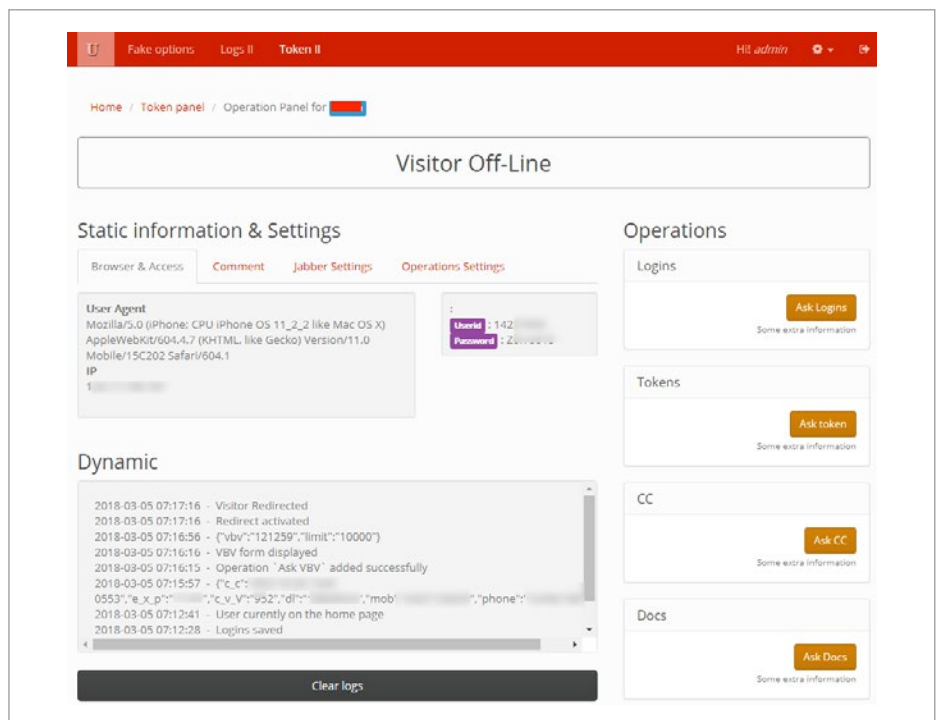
U Fake options Logs II Token II

Hi! admin

Home / Token panel / Operation Panel for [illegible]

Visitor Off-Line

Static information & Settings

Browser & Access Comment Jabber Settings Operations Settings

User Agent
Mozilla/5.0 (iPhone; CPU iPhone OS 11_2_2 like Mac OS X) AppleWebKit/604.4.7 (KHTML, like Gecko) Version/11.0 Mobile/15C202 Safari/604.1
IP
1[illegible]

:
Userid : 142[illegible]
Password : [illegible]

Dynamic

2018-03-05 07:17:16 - Visitor Redirected
2018-03-05 07:17:16 - Redirect activated
2018-03-05 07:16:56 - {"vbv":"121259","limit":"10000"}
2018-03-05 07:16:16 - VBV form displayed
2018-03-05 07:16:15 - Operation `Ask VBV` added successfully
2018-03-05 07:15:57 - {"c_c":"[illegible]
0553","e_x_p":"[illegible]","c_v_V":"952","dl":"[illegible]","mob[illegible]","phone":"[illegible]
2018-03-05 07:12:41 - User currently on the home page
2018-03-05 07:12:28 - Logins saved

Clear logs

Operations

Logins
Ask Logins
Some extra information

Tokens
Ask token
Some extra information

CC
Ask CC
Some extra information

Docs
Ask Docs
Some extra information